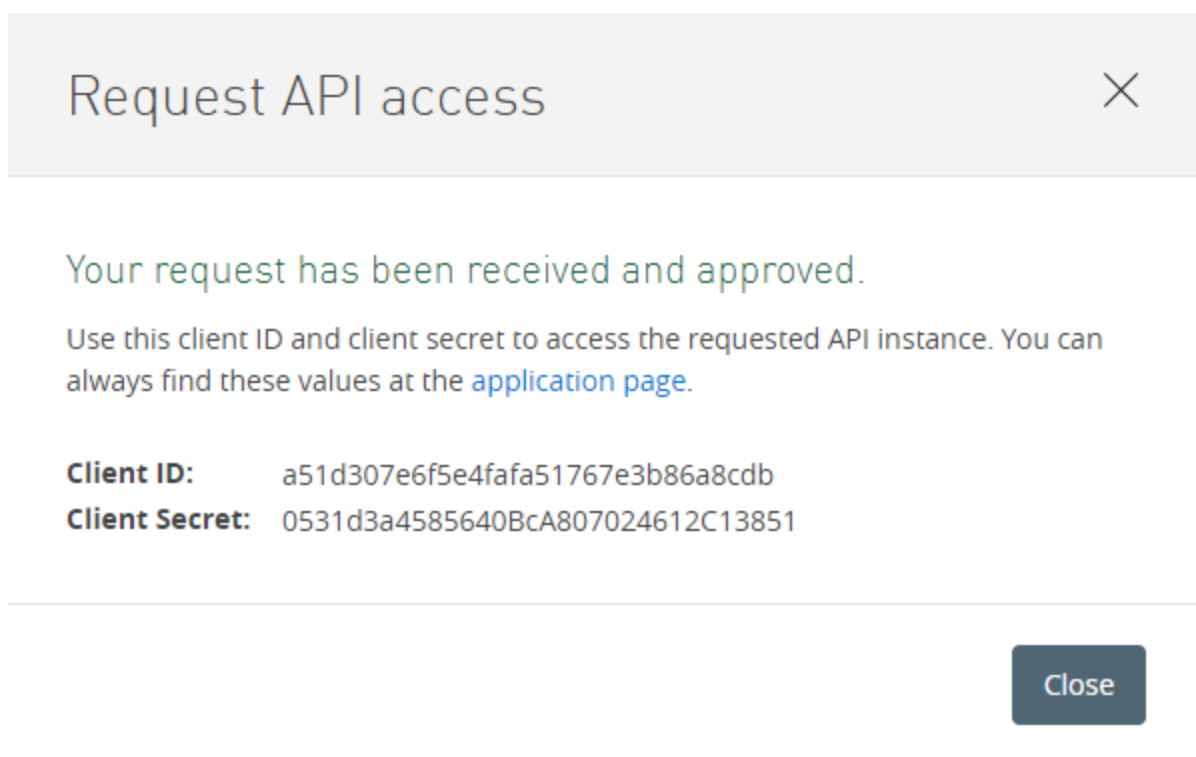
Request API access

×

Your request has been received and approved.

Use this client ID and client secret to access the requested API instance. You can always find these values at the application page.

**Client ID:** a51d307e6f5e4fafa51767e3b86a8cdb
**Client Secret:** 0531d3a4585640BcA807024612C13851

Close